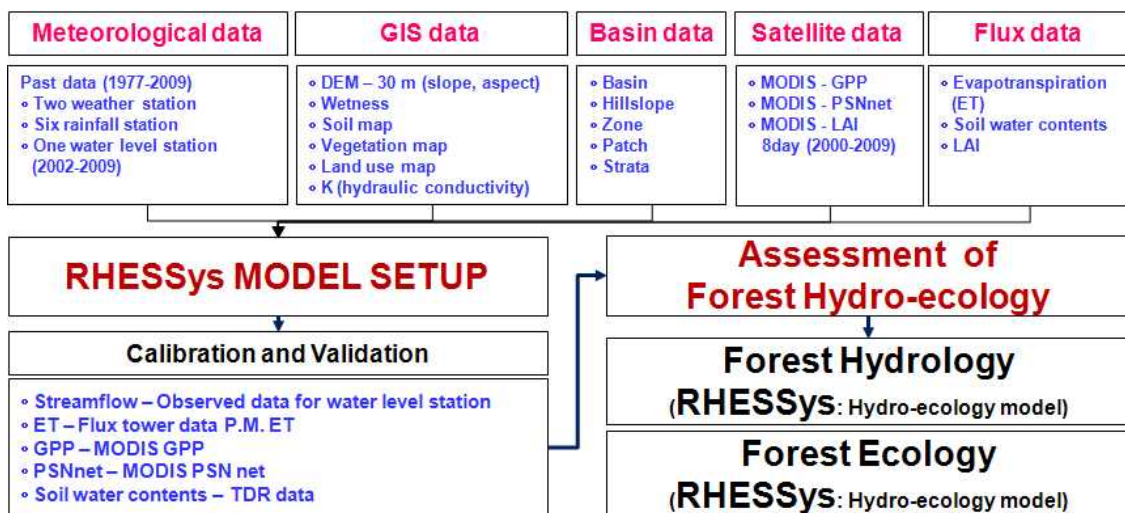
Meteorological data

Past data (1977-2009)
∘ Two weather station
∘ Six rainfall station
∘ One water level station (2002-2009)

GIS data

∘ DEM – 30 m (slope, aspect)
∘ Wetness
∘ Soil map
∘ Vegetation map
∘ Land use map
∘ K (hydraulic conductivity)

Basin data

∘ Basin
∘ Hillslope
∘ Zone
∘ Patch
∘ Strata

Satellite data

∘ MODIS - GPP
∘ MODIS - PSNnet
∘ MODIS - LAI 8day (2000-2009)

Flux data

∘ Evapotranspiration (ET)
∘ Soil water contents
∘ LAI

RHESSys MODEL SETUP

Calibration and Validation

∘ Streamflow – Observed data for water level station
∘ ET – Flux tower data P.M. ET
∘ GPP – MODIS GPP
∘ PSNnet – MODIS PSN net
∘ Soil water contents – TDR data

Assessment of Forest Hydro-ecology

Forest Hydrology
(RHESSys: Hydro-ecology model)

Forest Ecology
(RHESSys: Hydro-ecology model)